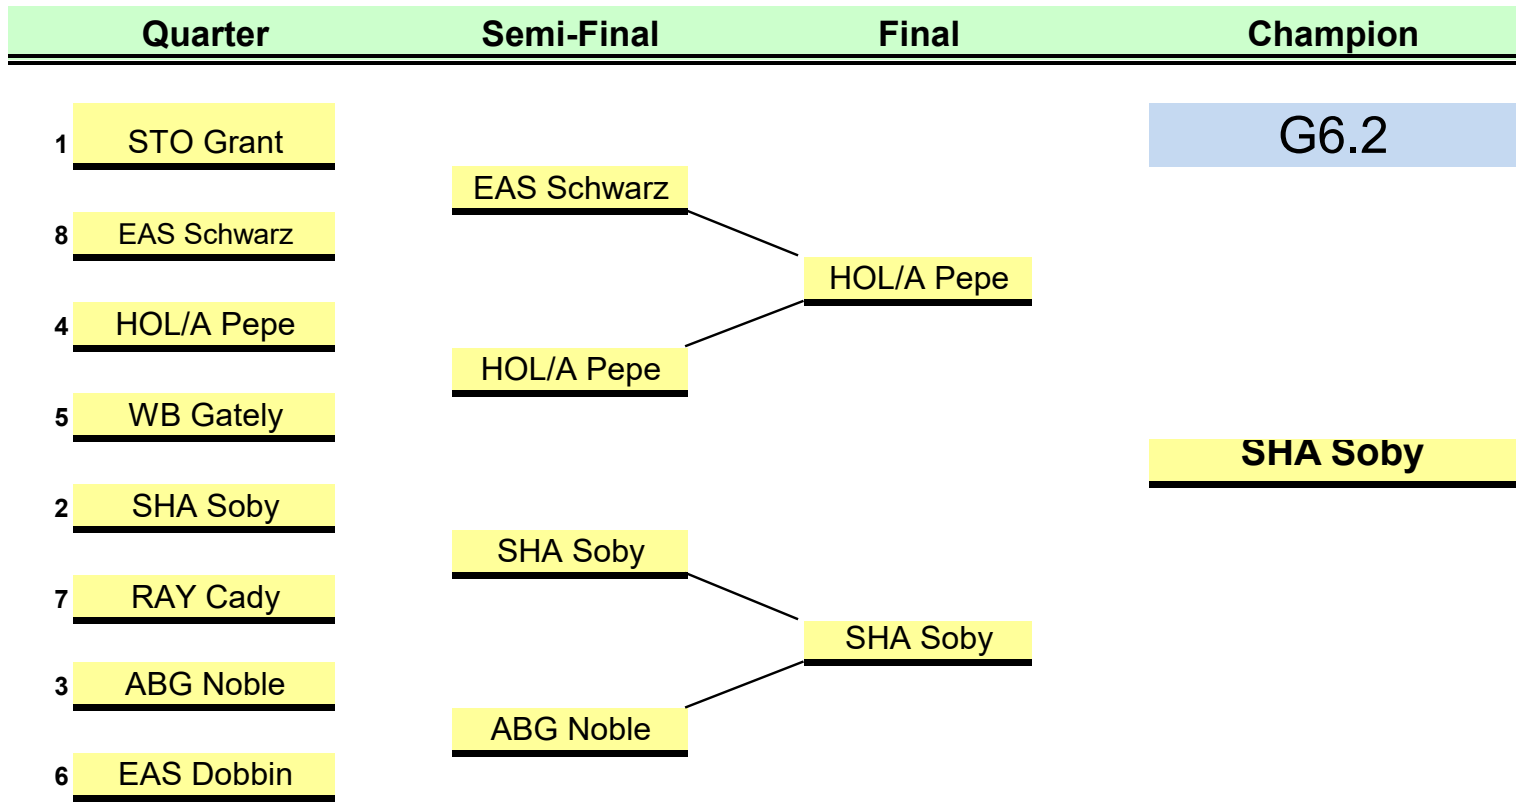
Quarter
Semi-Final
Final
Champion

G6.2

1 STO Grant
8 EAS Schwarz
4 HOL/A Pepe
5 WB Gately
2 SHA Soby
7 RAY Cady
3 ABG Noble
6 EAS Dobbin

EAS Schwarz
HOL/A Pepe
SHA Soby
ABG Noble

HOL/A Pepe
SHA Soby

SHA Soby